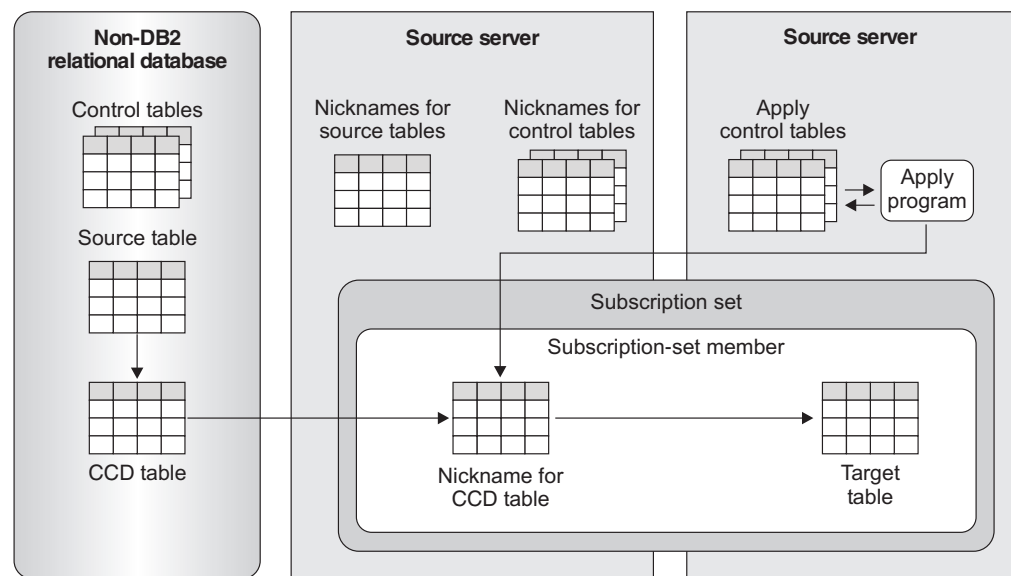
Non-DB2 relational database

Control tables

Source table

CCD table

Source server

Nicknames for source tables

Nicknames for control tables

Source server

Apply control tables

Apply program

Subscription set

Subscription-set member

Nickname for CCD table

Target table